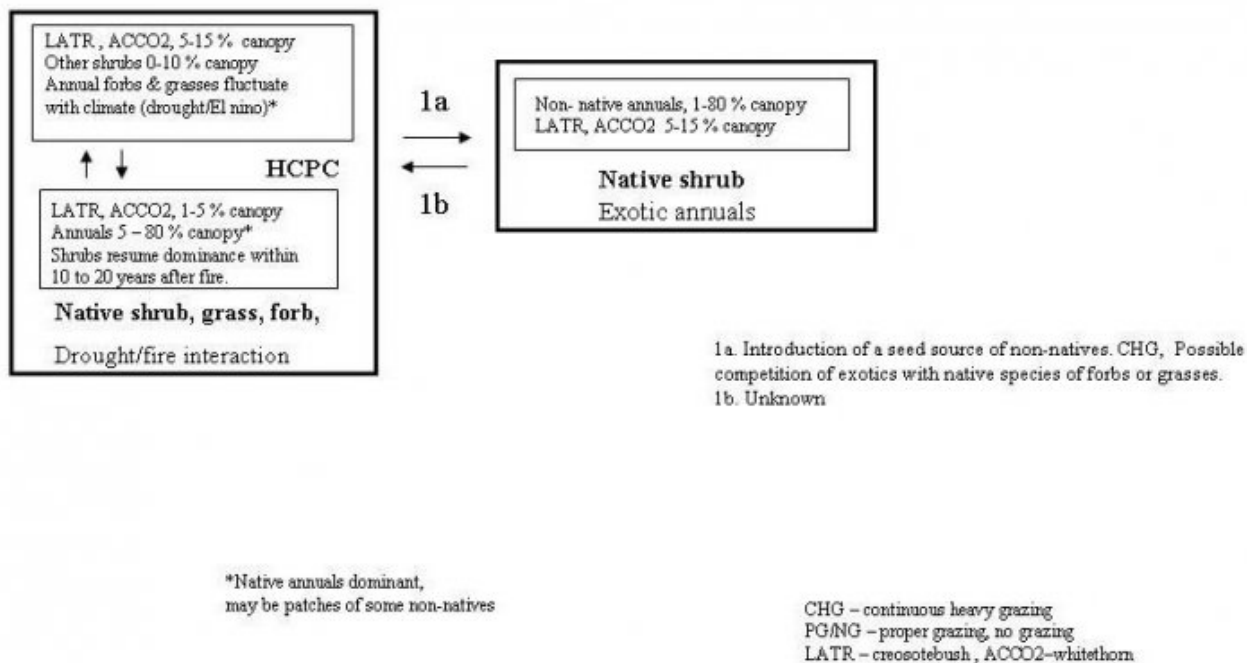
LATR , ACCO2, 5-15 % canopy
Other shrubs 0-10 % canopy
Annual forbs & grasses fluctuate with climate (drought/El nino)*

HCPC

LATR, ACCO2, 1-5 % canopy
Annuals 5 – 80 % canopy*
Shrubs resume dominance within 10 to 20 years after fire.

Native shrub, grass, forb,

Drought/fire interaction

1a

1b

Non- native annuals, 1-80 % canopy
LATR, ACCO2 5-15 % canopy

Native shrub

Exotic annuals

1a. Introduction of a seed source of non-natives. CHG, Possible competition of exotics with native species of forbs or grasses.
1b. Unknown

*Native annuals dominant, may be patches of some non-natives

CHG – continuous heavy grazing
PG/NG – proper grazing, no grazing
LATR – creosotebush , ACCO2–whitethorn